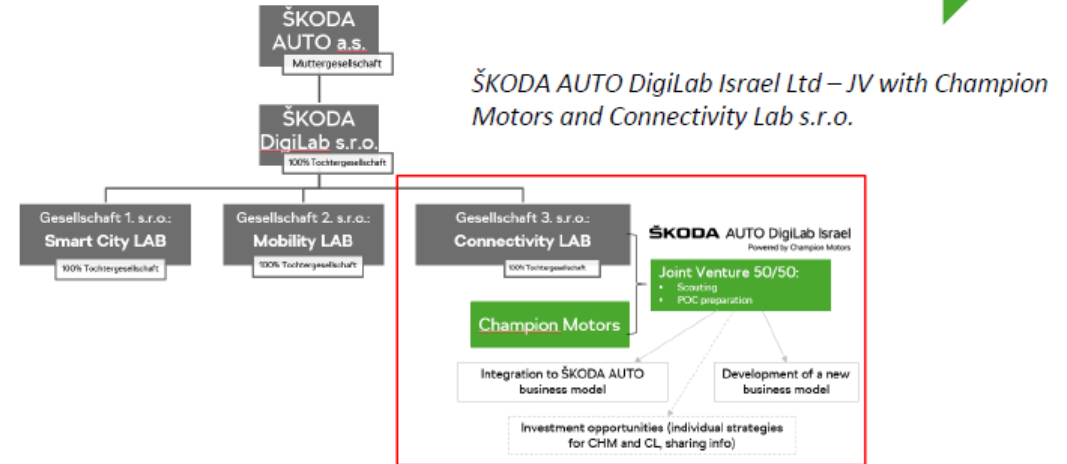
ŠKODA AUTO a.s.

Muttergesellschaft

ŠKODA AUTO DigiLab Israel Ltd – JV with Champion Motors and Connectivity Lab s.r.o.

ŠKODA DigiLab s.r.o.

100% Tochtergesellschaft

Gesellschaft 1. s.r.o.: Smart City LAB

100% Tochtergesellschaft

Gesellschaft 2. s.r.o.: Mobility LAB

100% Tochtergesellschaft

Gesellschaft 3. s.r.o.: Connectivity LAB

100% Tochtergesellschaft

ŠKODA AUTO DigiLab Israel
Powered by Champion Motors

Joint Venture 50/50:
• Scouting
• POC preparation

Champion Motors

Integration to ŠKODA AUTO business model

Development of a new business model

Investment opportunities (individual strategies for CHM and CL, sharing info)